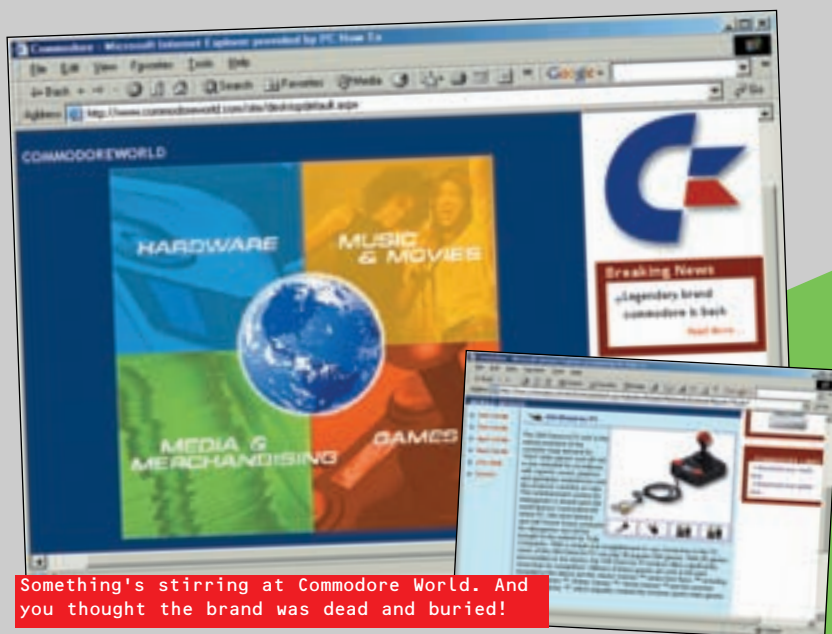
Commodore - Microsoft Internet Explorer provided by PC Home Ex

File Edit View Favorites Tools Help

Back Search Favorites Media Google

Address http://www.commodoreworld.com/site/desktop/default.aspx Go

COMMODOREWORLD

HARDWARE

MUSIC & MOVIES

MEDIA & MERCHANDISING

GAMES

Breaking News

Legendary brand commodore is back

Read More...

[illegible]

Something's stirring at Commodore World. And you thought the brand was dead and buried!